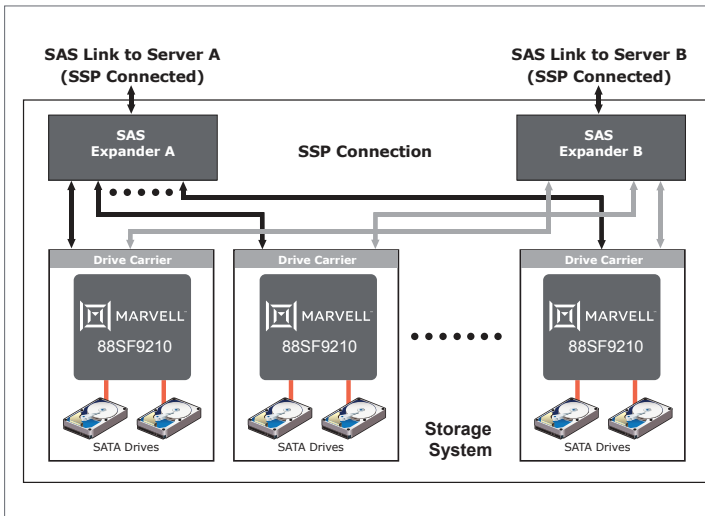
SAS Link to Server A
(SSP Connected)

SAS Link to Server B
(SSP Connected)

SAS
Expander A

SSP Connection

SAS
Expander B

Drive Carrier

MARVELL

88SF9210

SATA Drives

Drive Carrier

MARVELL

88SF9210

SATA Drives

Drive Carrier

MARVELL

88SF9210

SATA Drives

Storage
System